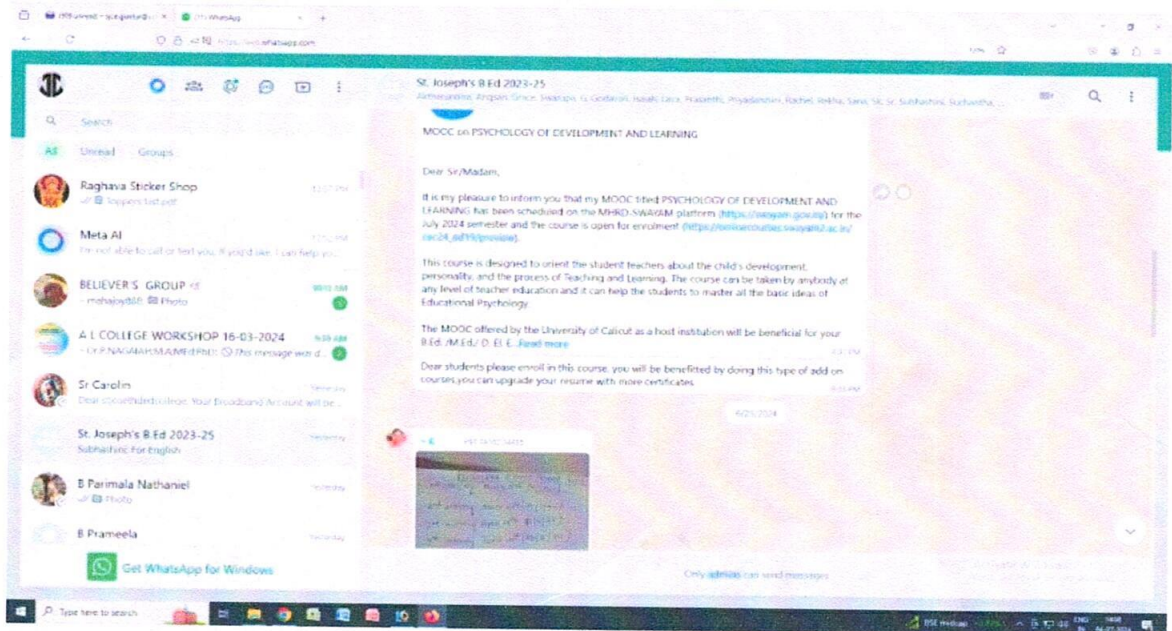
(77) WhatsApp

https://web.whatsapp.com

Search

All Unread Groups

Raghava Sticker Shop
Toppers list.pdf

Meta AI
I'm not able to call or text you. If you'd like, I can help you...

BELIEVER'S GROUP
~ mahajoy86: Photo

A L COLLEGE WORKSHOP 16-03-2024
This message was d...

Sr Carolin
Yesterday
Dear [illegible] Your Broadband Account will be...

St. Joseph's B.Ed 2023-25
Yesterday
Subhashini: For English

B Parimala Nathaniel
Yesterday
Photo

B Prameela
Yesterday

Get WhatsApp for Windows

St. Joseph's B.Ed 2023-25
Annapoorna, Angeli, Grace, Swarupa, G Godavari, Harathi, Laxa, Prasanthi, Priyadarshini, Rachel, Rekha, Sana, Sk, Sr, Subhashini, Suchandha, ...

MOOC on PSYCHOLOGY OF DEVELOPMENT AND LEARNING

Dear Sir/Madam,

It is my pleasure to inform you that my MOOC titled PSYCHOLOGY OF DEVELOPMENT AND LEARNING has been scheduled on the MHRD-SWAYAM platform (https://swayam.gov.in) for the July 2024 semester and the course is open for enrolment (https://onlinecourses.swayam2.ac.in/cec24_ed11/preview).

This course is designed to orient the student teachers about the child's development, personality, and the process of Teaching and Learning. The course can be taken by anybody at any level of teacher education and it can help the students to master all the basic ideas of Educational Psychology.

The MOOC offered by the University of Calicut as a host institution will be beneficial for your B.Ed. /M.Ed./ D. El. E... Read more

Dear students please enroll in this course. you will be benefitted by doing this type of add on courses.you can upgrade your resume with more certificates

6/25/2024

Only admins can send messages

Type here to search